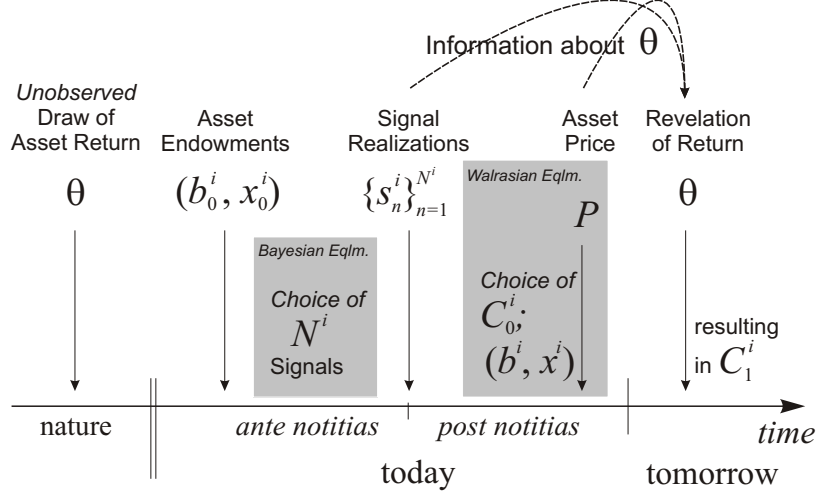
Information about $\theta$

Unobserved Draw of Asset Return

$\theta$

Asset Endowments

$(b_0^i, x_0^i)$

Signal Realizations

$\{s_n^i\}_{n=1}^{N^i}$

Asset Price

$P$

Revelation of Return

$\theta$

Bayesian Eqlm.

Choice of $N^i$ Signals

Walrasian Eqlm.

Choice of $C_0^i$; $(b^i, x^i)$

resulting in $C_1^i$

nature

ante notitias

post notitias

time

today

tomorrow